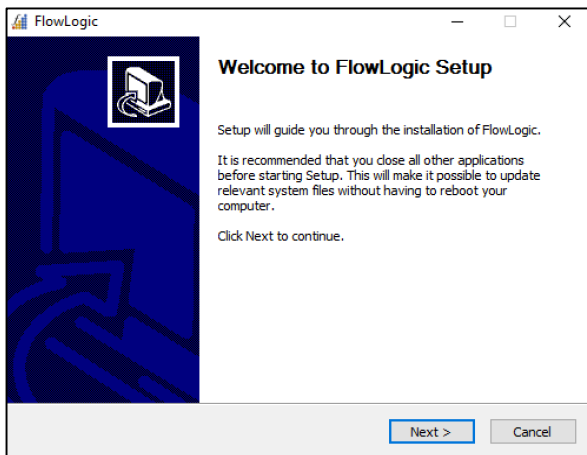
FlowLogic

Welcome to FlowLogic Setup

Setup will guide you through the installation of FlowLogic.

It is recommended that you close all other applications before starting Setup. This will make it possible to update relevant system files without having to reboot your computer.

Click Next to continue.

Next >
Cancel